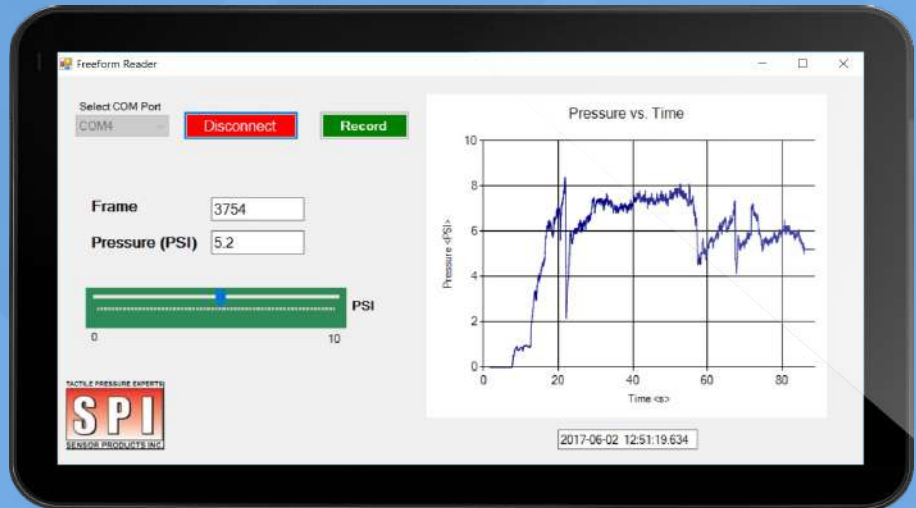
Freeform Reader

Select COM Port
COM4
Disconnect
Record

Frame 3754
Pressure (PSI) 5.2

PSI
0
10

TACTILE PRESSURE EXPERTS
SPI
SENSOR PRODUCTS INC.

Pressure vs. Time
10
8
6
4
2
0
Pressure <PSI>
0
20
40
60
80
Time <s>

2017-06-02 12:51:19.634